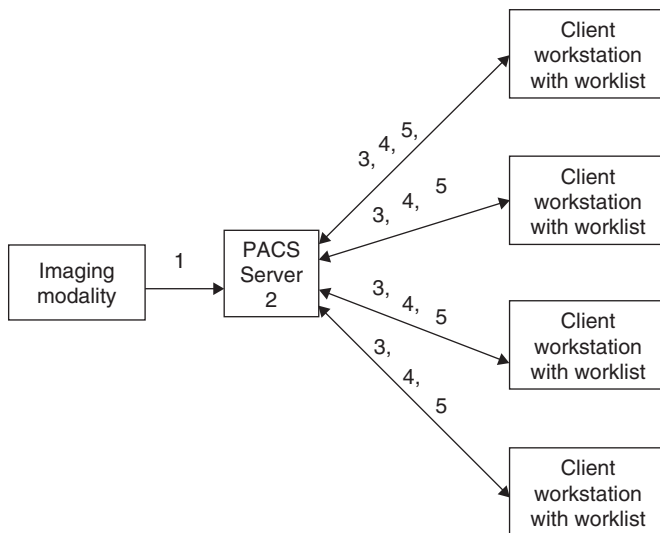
Client workstation with worklist

3, 4, 5,

Client workstation with worklist

3, 4, 5

Imaging modality

1

PACS Server 2

3, 4, 5

Client workstation with worklist

3, 4, 5

Client workstation with worklist